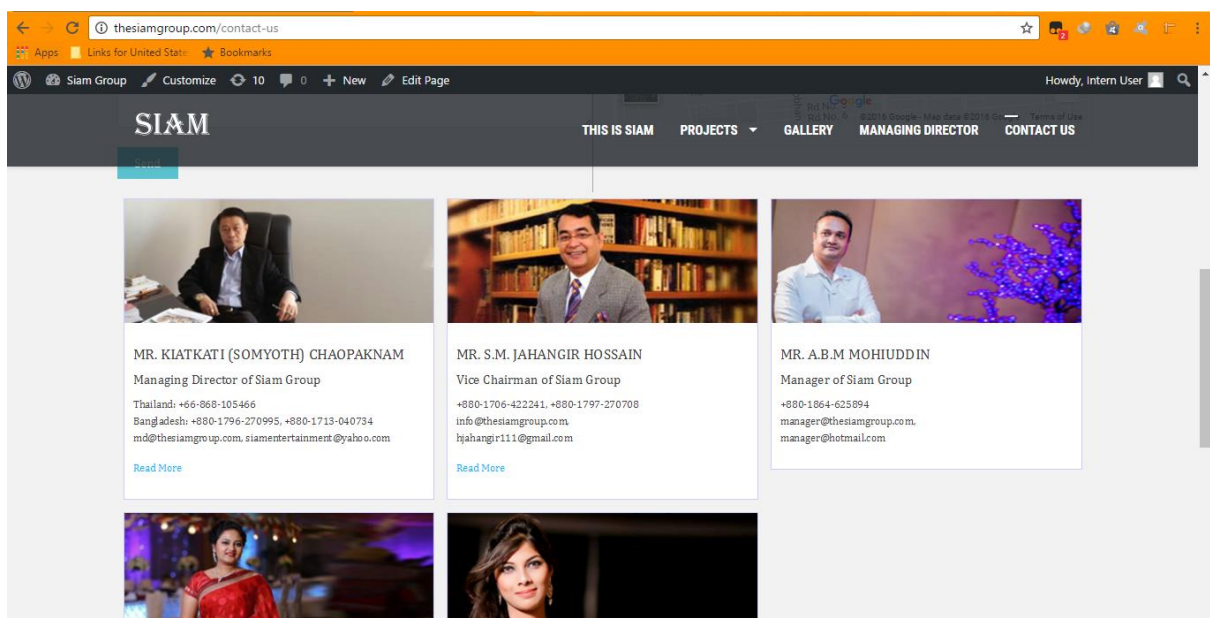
thesiamgroup.com/contact-us

Apps Links for United State Bookmarks

Siam Group Customize 10 0 New Edit Page Howdy, Intern User

SIAM

THIS IS SIAM PROJECTS GALLERY MANAGING DIRECTOR CONTACT US

Send

MR. KIATKATI (SOMYOTH) CHAOPAKNAM

Managing Director of Siam Group

Thailand: +66-868-105466
Bangladesh: +880-1796-270995, +880-1713-040734
md@thesiamgroup.com, siamentertainment@yahoo.com

Read More

MR. S.M. JAHANGIR HOSSAIN

Vice Chairman of Siam Group

+880-1706-422241, +880-1797-270708
info@thesiamgroup.com,
hjahangir111@gmail.com

Read More

MR. A.B.M MOHIUDDIN

Manager of Siam Group

+880-1864-625894
manager@thesiamgroup.com,
manager@hotmail.com